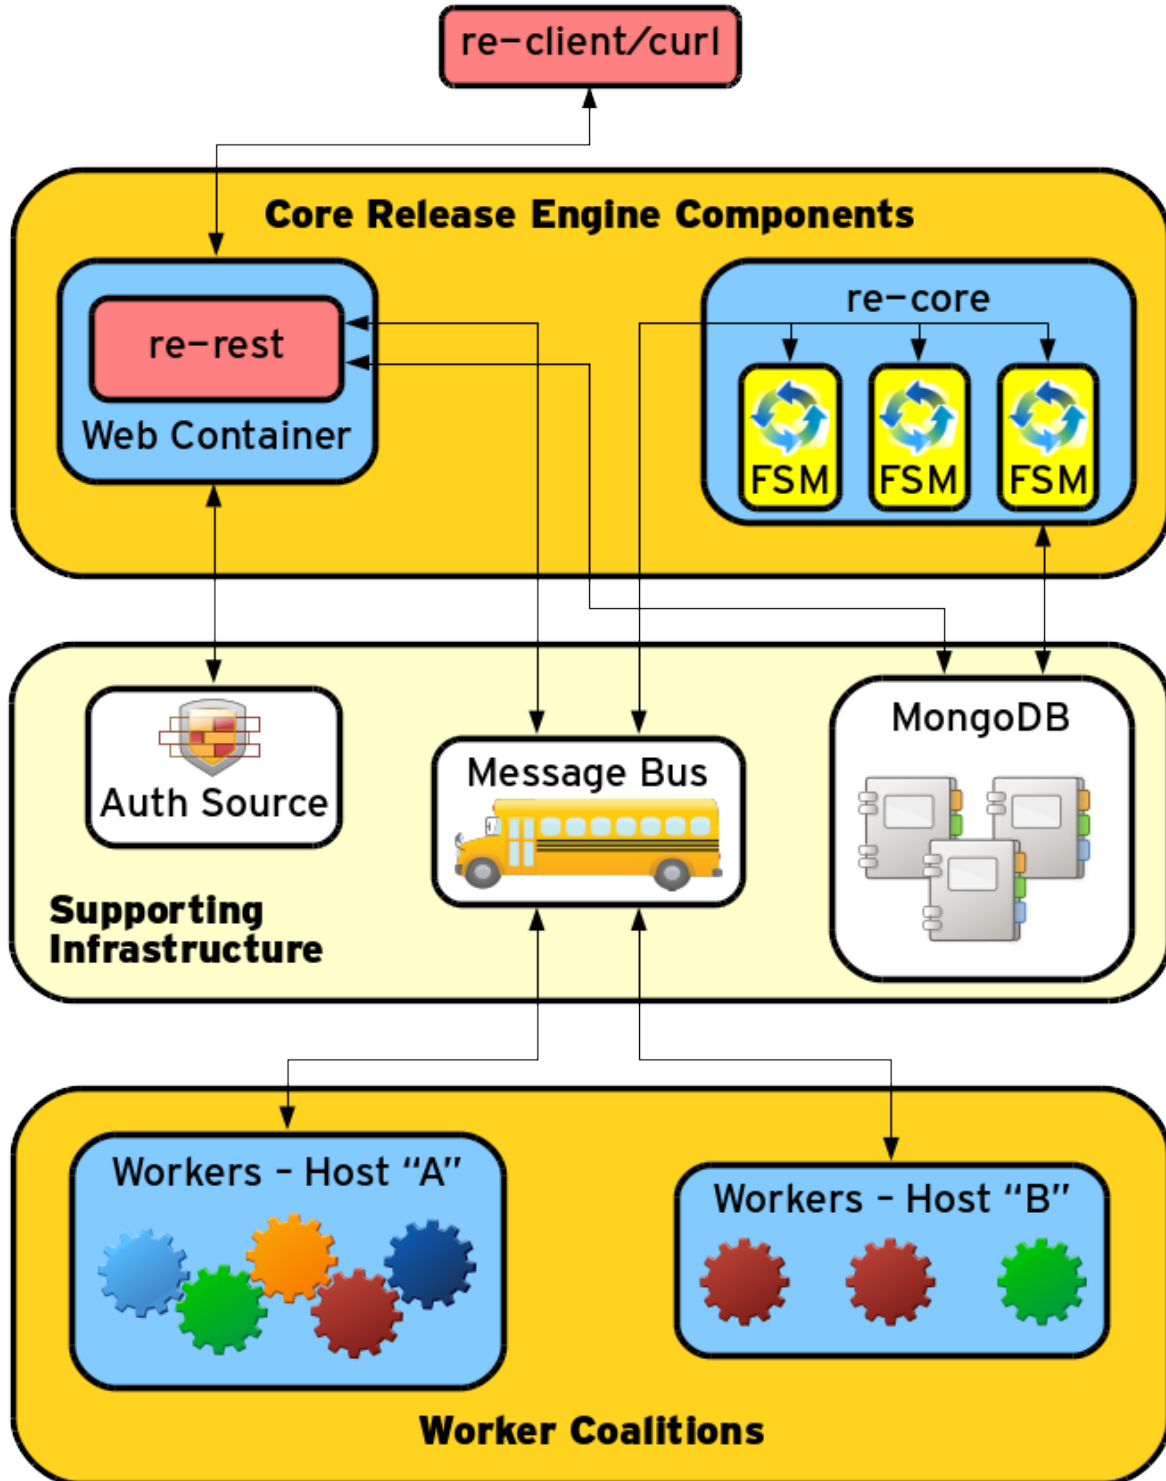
re-client/curl

Core Release Engine Components

re-rest

Web Container

re-core

FSM

FSM

FSM

Auth Source

Message Bus

MongoDB

Supporting Infrastructure

Workers - Host "A"

Workers - Host "B"

Worker Coalitions